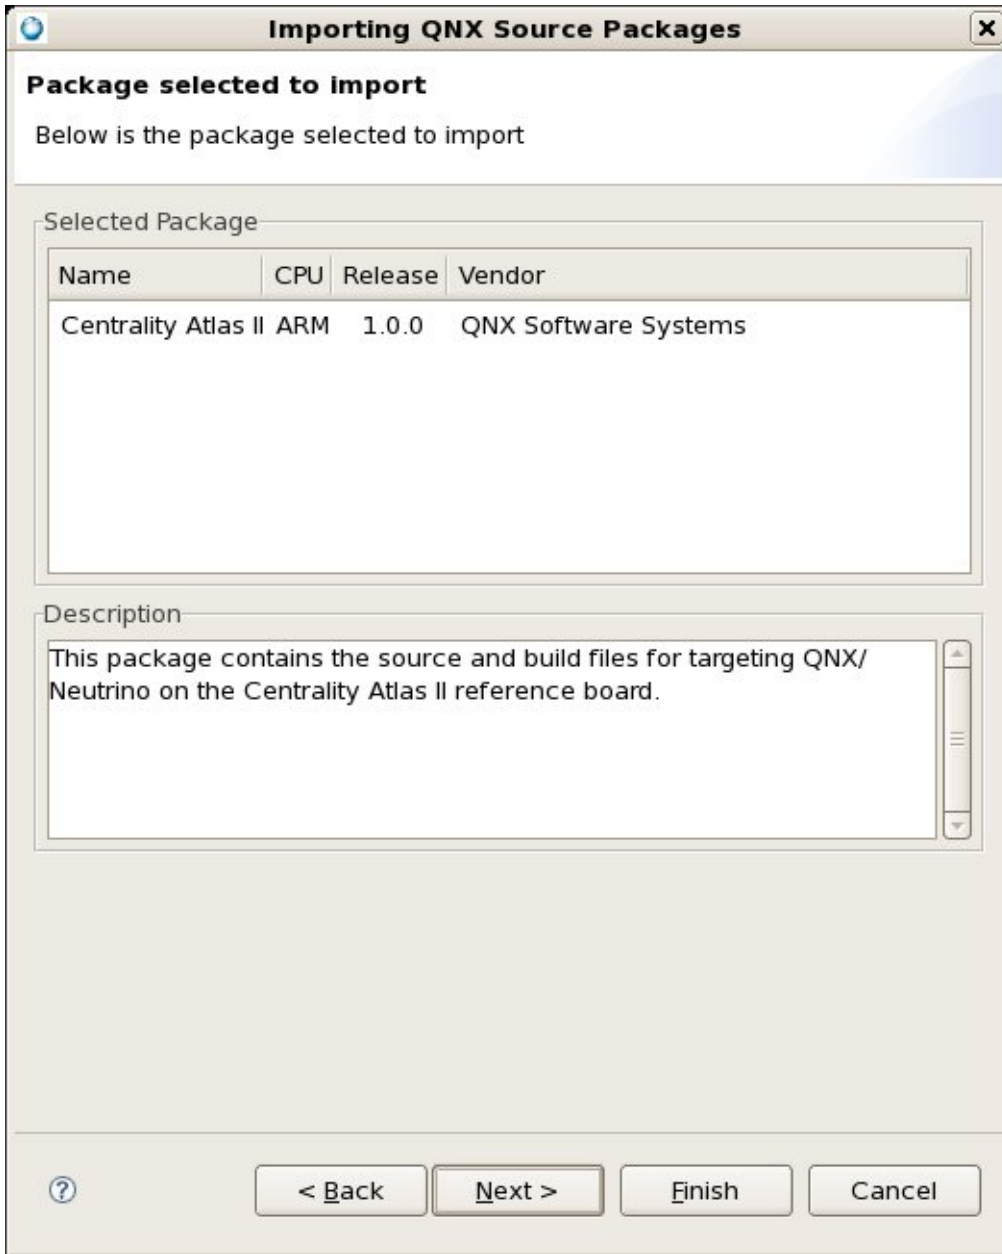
Importing QNX Source Packages

Package selected to import

Below is the package selected to import

Selected Package

| Name | CPU | Release | Vendor |
|---|---|---|---|
| Centrality Atlas II | ARM | 1.0.0 | QNX Software Systems |

Description

This package contains the source and build files for targeting QNX/ Neutrino on the Centrality Atlas II reference board.

< Back    Next >    Finish    Cancel